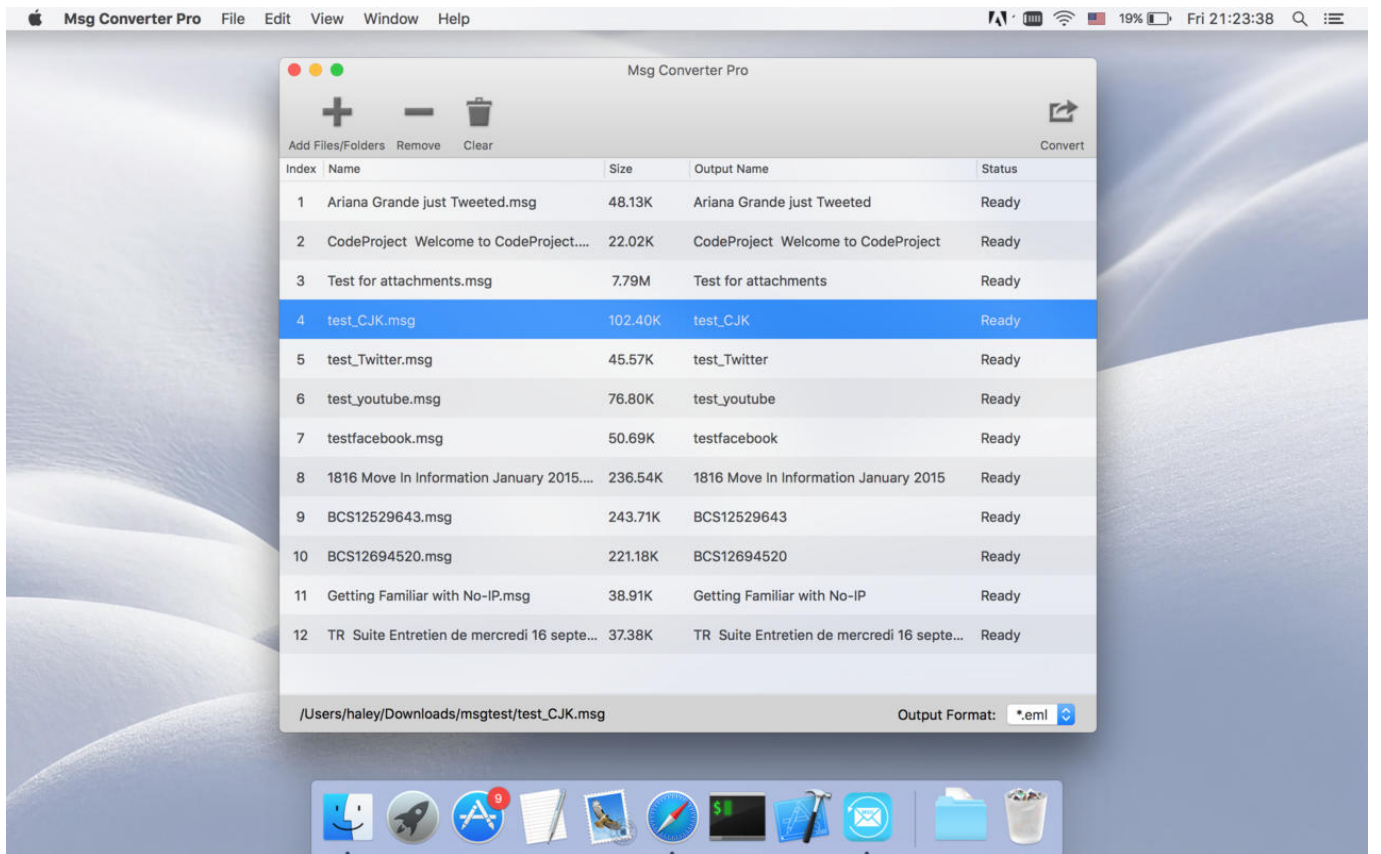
Msg Converter Pro File Edit View Window Help

19% Fri 21:23:38

Msg Converter Pro

Add Files/Folders Remove Clear

Convert

| Index | Name | Size | Output Name | Status |
|---|---|---|---|---|
| 1 | Ariana Grande just Tweeted.msg | 48.13K | Ariana Grande just Tweeted | Ready |
| 2 | CodeProject Welcome to CodeProject.... | 22.02K | CodeProject Welcome to CodeProject | Ready |
| 3 | Test for attachments.msg | 7.79M | Test for attachments | Ready |
| 4 | test_CJK.msg | 102.40K | test_CJK | Ready |
| 5 | test_Twitter.msg | 45.57K | test_Twitter | Ready |
| 6 | test_youtube.msg | 76.80K | test_youtube | Ready |
| 7 | testfacebook.msg | 50.69K | testfacebook | Ready |
| 8 | 1816 Move In Information January 2015.... | 236.54K | 1816 Move In Information January 2015 | Ready |
| 9 | BCS12529643.msg | 243.71K | BCS12529643 | Ready |
| 10 | BCS12694520.msg | 221.18K | BCS12694520 | Ready |
| 11 | Getting Familiar with No-IP.msg | 38.91K | Getting Familiar with No-IP | Ready |
| 12 | TR Suite Entretien de mercredi 16 septe... | 37.38K | TR Suite Entretien de mercredi 16 septe... | Ready |

/Users/haley/Downloads/msgtest/test_CJK.msg

Output Format: *.eml

9